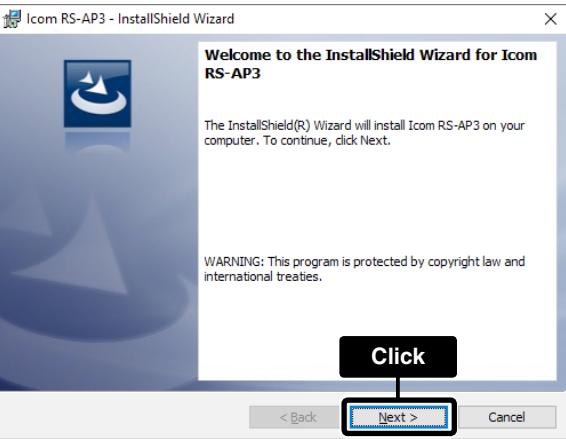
Icom RS-AP3 - InstallShield Wizard

Welcome to the InstallShield Wizard for Icom RS-AP3

The InstallShield(R) Wizard will install Icom RS-AP3 on your computer. To continue, click Next.

WARNING: This program is protected by copyright law and international treaties.

Click

< Back

Next >

Cancel